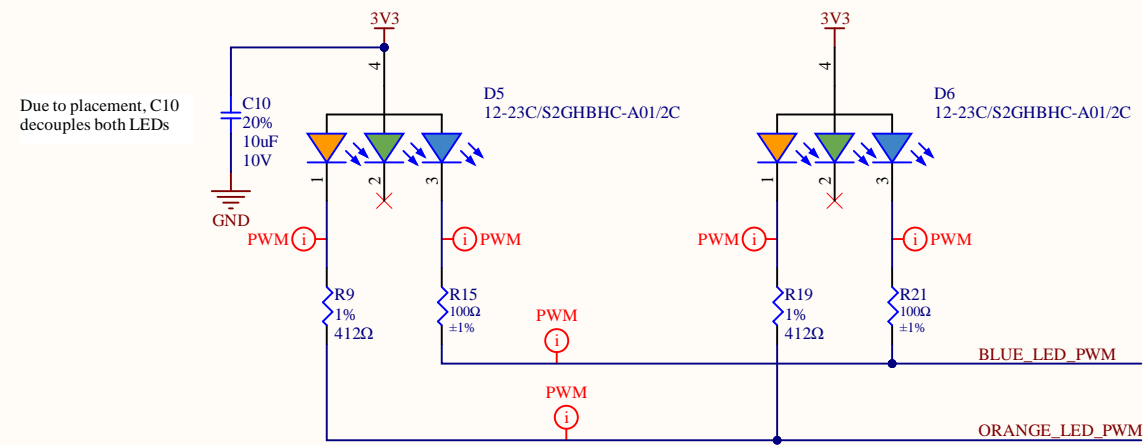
3V3

3V3

Due to placement, C10 decouples both LEDs

C10
20%
10uF
10V

GND

4

4

D5
12-23C/S2GHBHC-A01/2C

D6
12-23C/S2GHBHC-A01/2C

1 2 3

1 2 3

PWM i

i PWM

PWM i

i PWM

R9
1%
412Ω

R15
100Ω
±1%

PWM
i

R19
1%
412Ω

R21
100Ω
±1%

BLUE_LED_PWM

PWM
i

ORANGE_LED_PWM